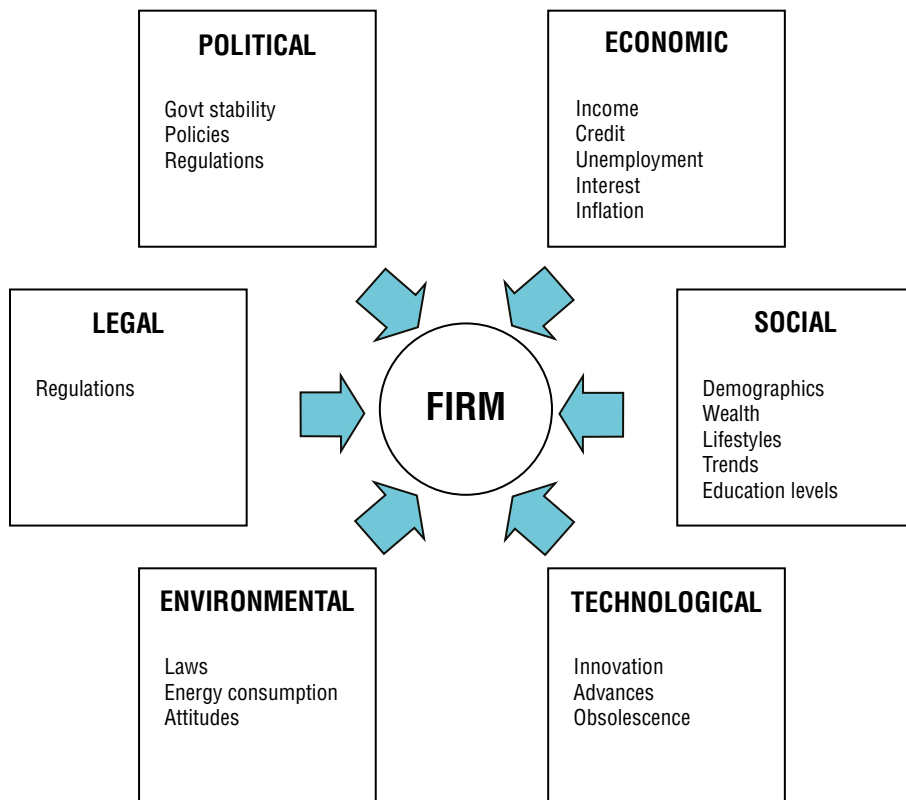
POLITICAL

Govt stability
Policies
Regulations

ECONOMIC

Income
Credit
Unemployment
Interest
Inflation

LEGAL

Regulations

FIRM

SOCIAL

Demographics
Wealth
Lifestyles
Trends
Education levels

ENVIRONMENTAL

Laws
Energy consumption
Attitudes

TECHNOLOGICAL

Innovation
Advances
Obsolescence